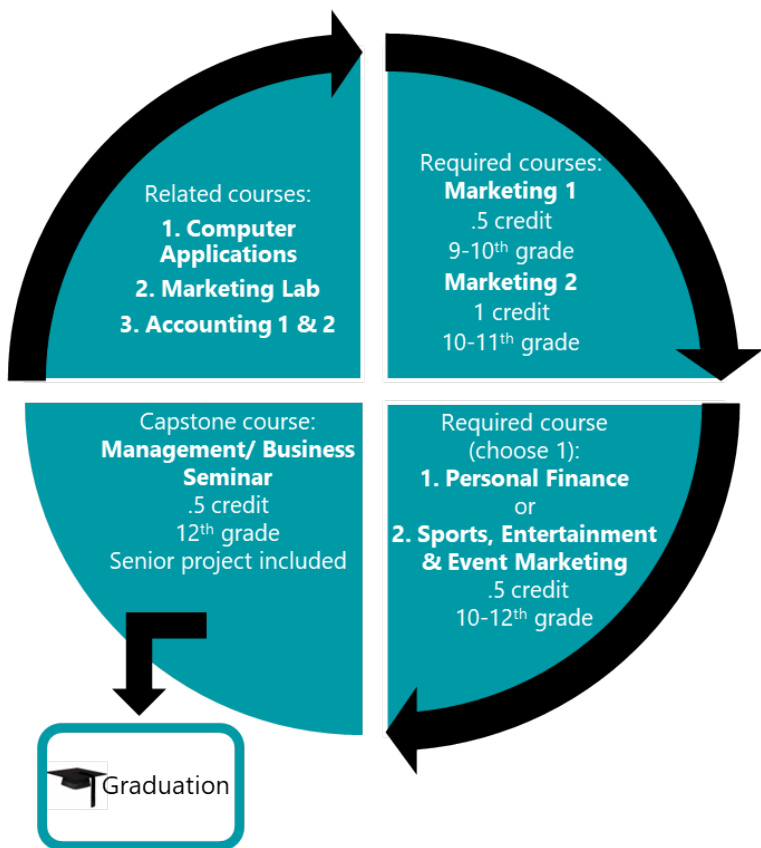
Related courses:
1. Computer Applications
2. Marketing Lab
3. Accounting 1 & 2

Required courses:
Marketing 1
.5 credit
9-10$^{th}$ grade
Marketing 2
1 credit
10-11$^{th}$ grade

Capstone course:
Management/ Business Seminar
.5 credit
12$^{th}$ grade
Senior project included

Required course (choose 1):
1. Personal Finance
or
2. Sports, Entertainment & Event Marketing
.5 credit
10-12$^{th}$ grade

Graduation